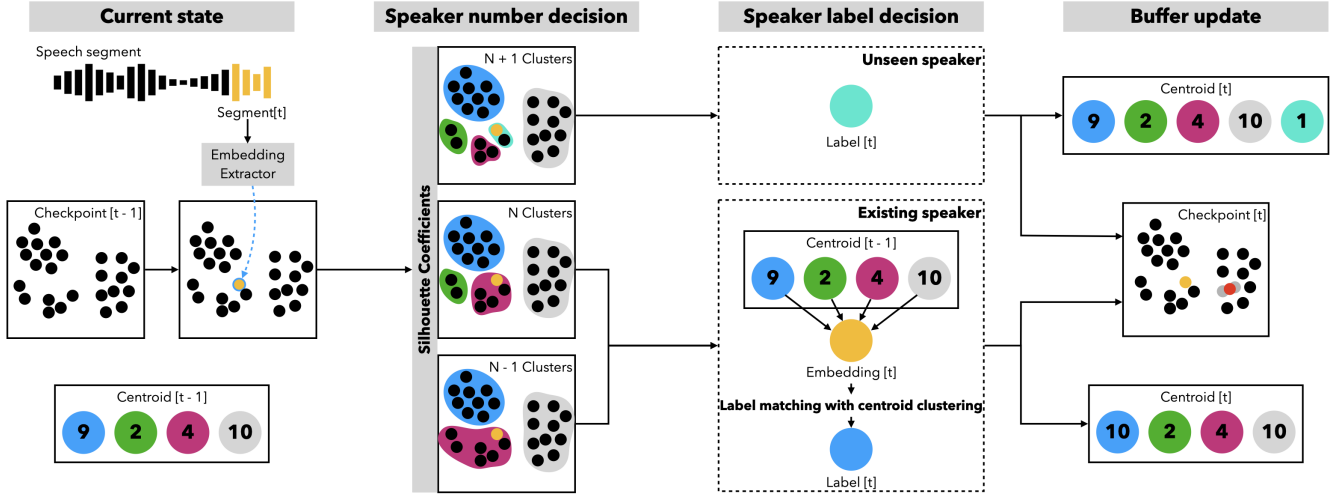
Current state

Speech segment

Segment[t]

Embedding Extractor

Checkpoint [t - 1]

Centroid [t - 1]

9 2 4 10

Speaker number decision

Silhouette Coefficients

N + 1 Clusters

N Clusters

N - 1 Clusters

Speaker label decision

Unseen speaker

Label [t]

Existing speaker

Centroid [t - 1]

9 2 4 10

Embedding [t]

Label matching with centroid clustering

Label [t]

Buffer update

Centroid [t]

9 2 4 10 1

Checkpoint [t]

Centroid [t]

10 2 4 10